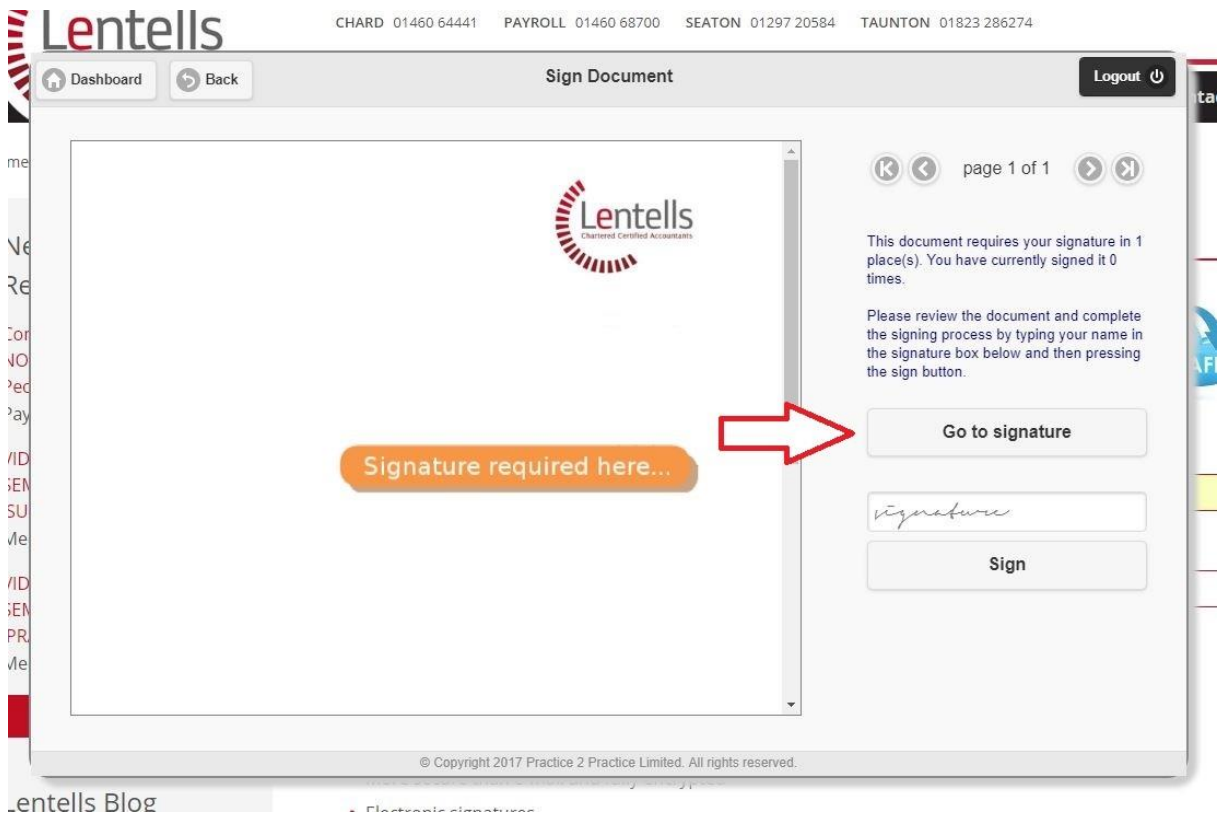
Lentells

CHARD 01460 64441 PAYROLL 01460 68700 SEATON 01297 20584 TAUNTON 01823 286274

Dashboard Back

Sign Document

Logout

Lentells
Chartered Certified Accountants

Signature required here...

page 1 of 1

This document requires your signature in 1 place(s). You have currently signed it 0 times.

Please review the document and complete the signing process by typing your name in the signature box below and then pressing the sign button.

Go to signature

signature

Sign

© Copyright 2017 Practice 2 Practice Limited. All rights reserved.

Lentells Blog

• Electronic signatures